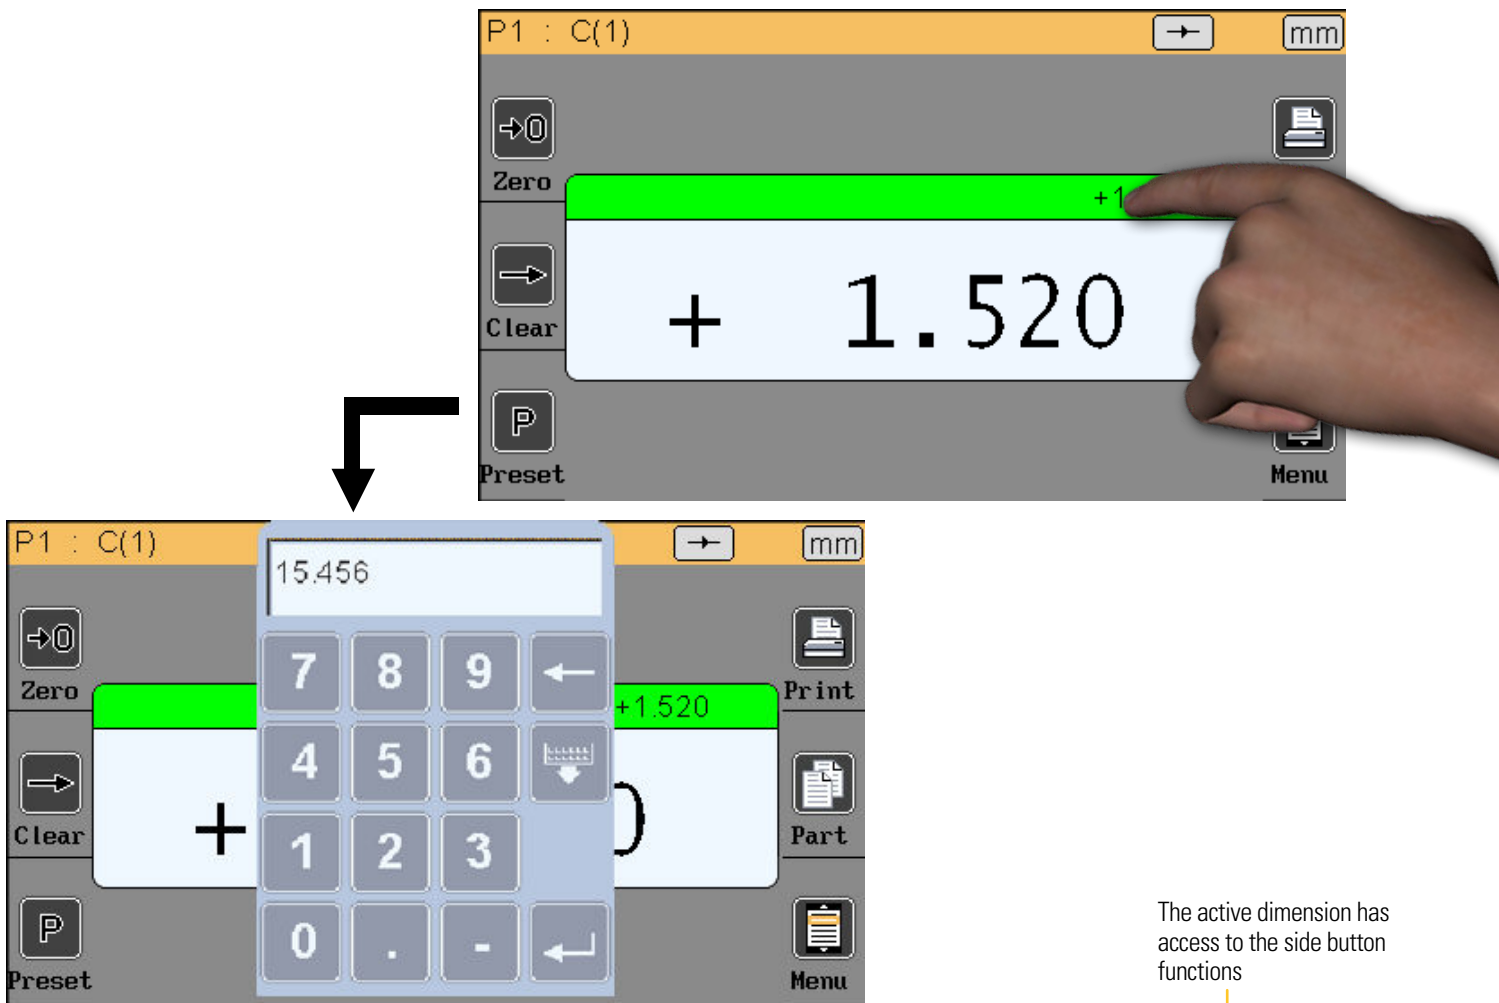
P1 : C(1)

mm

Zero

+1

Clear

+ 1.520

Preset

Menu

P1 : C(1)

15.456

mm

Zero

7 8 9

Print

+1.520

4 5 6

Clear

+

1 2 3

Part

Preset

0 . -

Menu

The active dimension has access to the side button functions